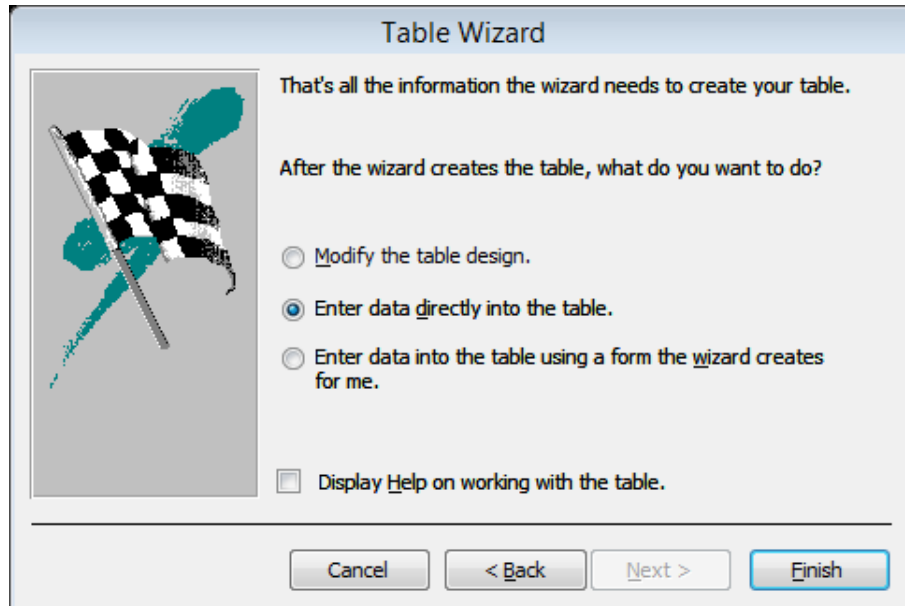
Table Wizard

That's all the information the wizard needs to create your table.

After the wizard creates the table, what do you want to do?

Modify the table design.

Enter data directly into the table.

Enter data into the table using a form the wizard creates for me.

Display Help on working with the table.

Cancel

< Back

Next >

Finish